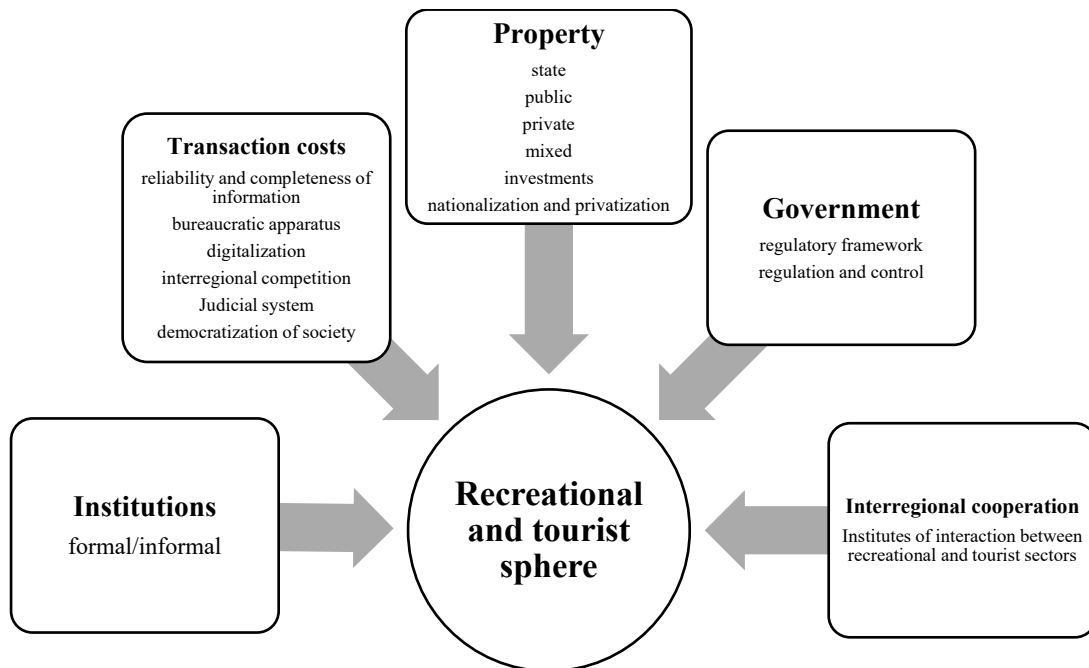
Property
state
public
private
mixed
investments
nationalization and privatization

Transaction costs
reliability and completeness of information
bureaucratic apparatus
digitalization
interregional competition
Judicial system
democratization of society

Government
regulatory framework
regulation and control

Institutions
formal/informal

Recreational and tourist sphere

Interregional cooperation
Institutes of interaction between recreational and tourist sectors